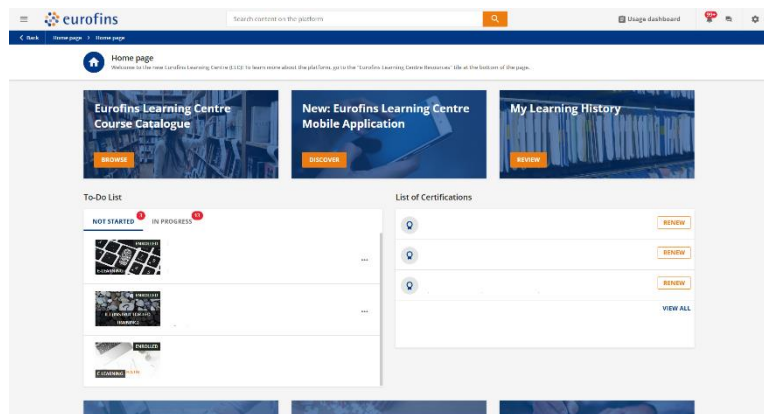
eurofins

Search content on the platform

Usage dashboard

99+

< Back Home page > Home page

Home page

Welcome to the new Eurofins Learning Centre (LC): to learn more about the platform, go to the "Eurofins Learning Centre Resources" tile at the bottom of the page.

Eurofins Learning Centre Course Catalogue

BROWSE

New: Eurofins Learning Centre Mobile Application

DISCOVER

My Learning History

REVIEW

To-Do List

NOT STARTED 3 IN PROGRESS 15

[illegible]

E-LEARNING

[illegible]

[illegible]

ENROLLED

E-LEARNING

List of Certifications

RENEW

RENEW

RENEW

VIEW ALL